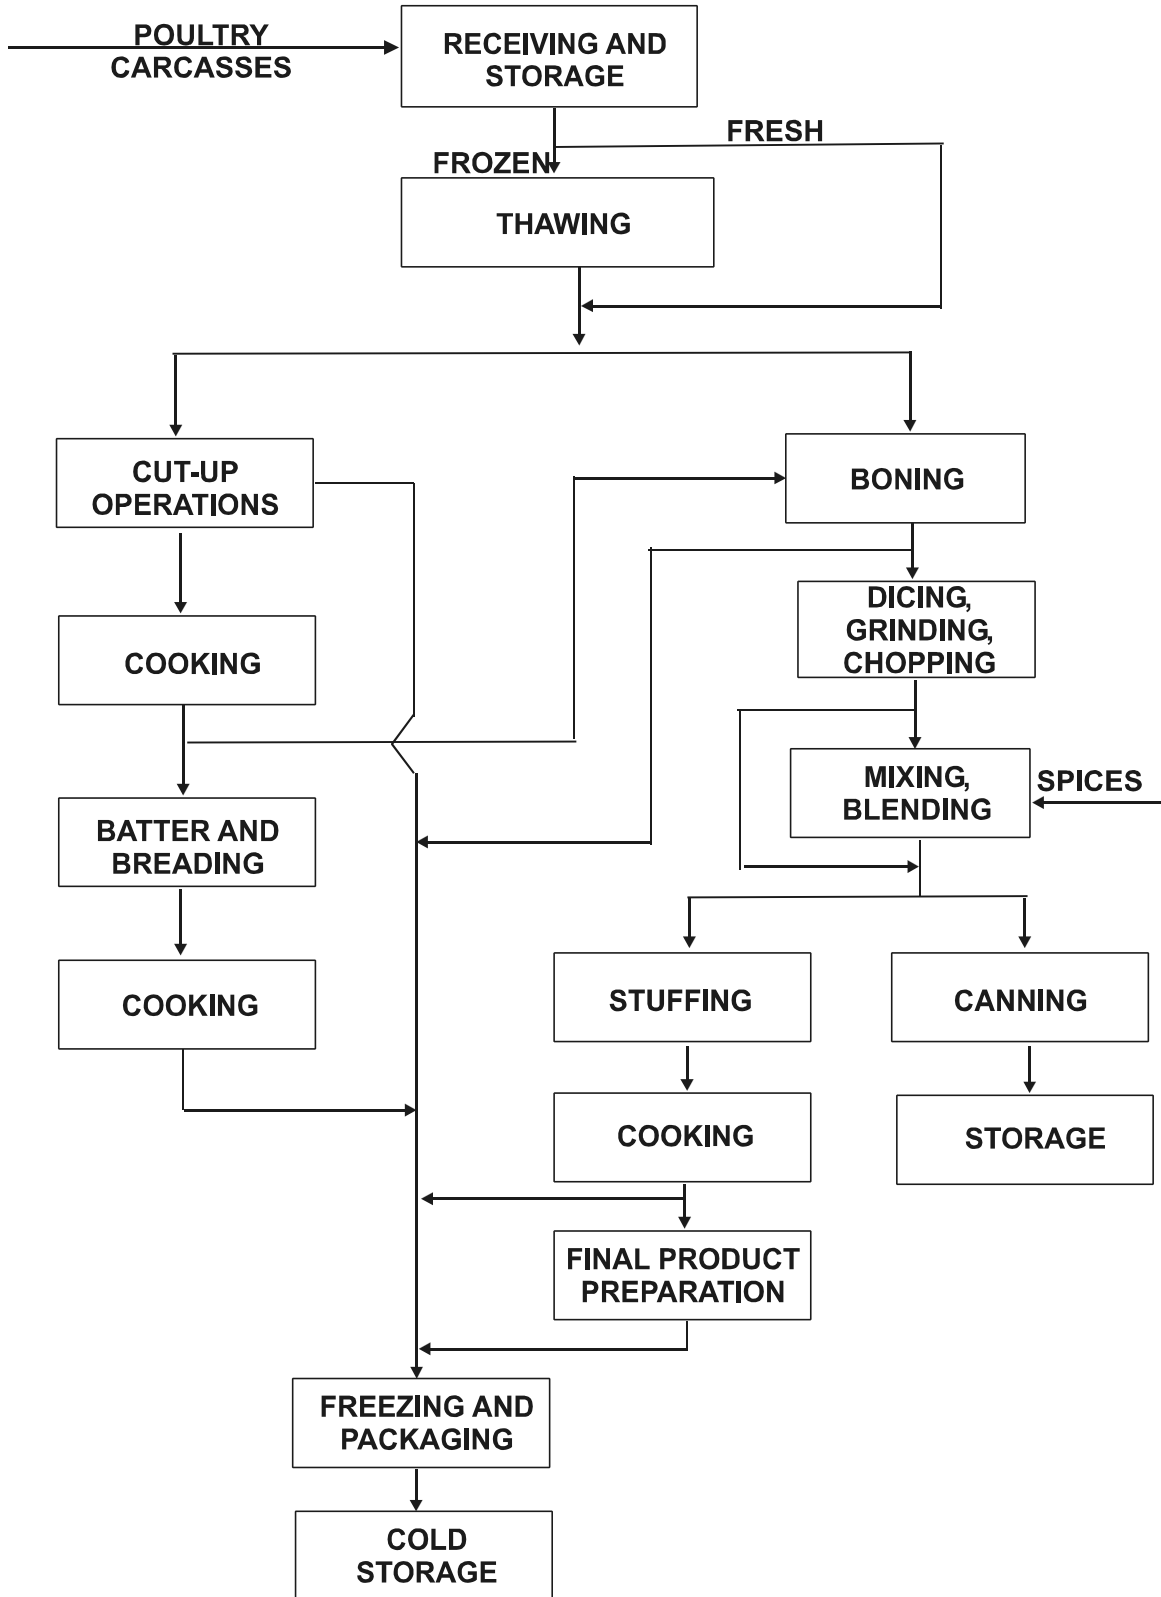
POULTRY CARCASSES

RECEIVING AND STORAGE

FRESH

FROZEN

THAWING

CUT-UP OPERATIONS

BONING

COOKING

DICING, GRINDING, CHOPPING

MIXING, BLENDING

SPICES

BATTER AND BREADING

COOKING

STUFFING

CANNING

COOKING

STORAGE

FINAL PRODUCT PREPARATION

FREEZING AND PACKAGING

COLD STORAGE